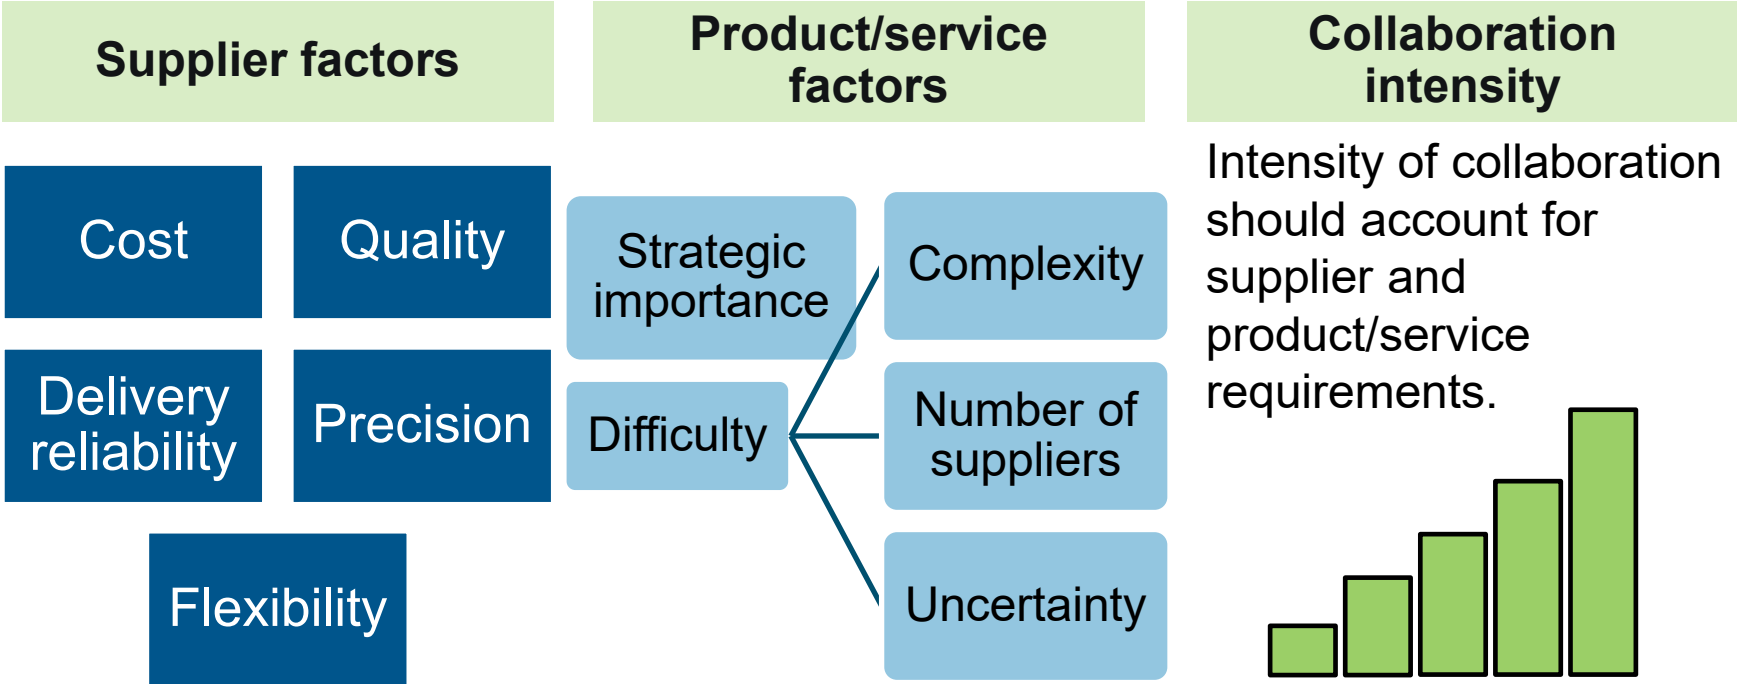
Supplier factors

Product/service factors

Collaboration intensity

Cost

Quality

Delivery reliability

Precision

Flexibility

Strategic importance

Difficulty

Complexity

Number of suppliers

Uncertainty

Intensity of collaboration should account for supplier and product/service requirements.